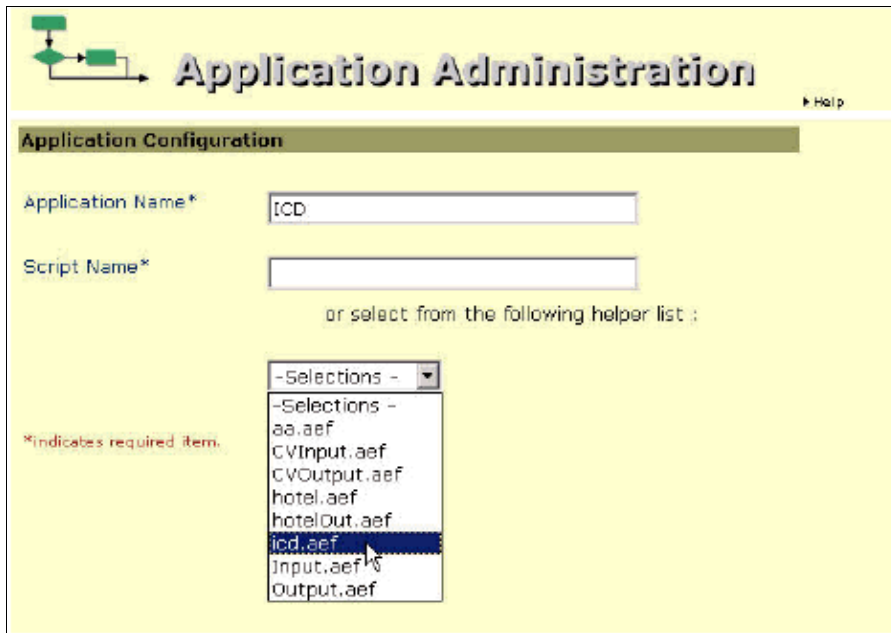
Application Administration

Help

Application Configuration

Application Name*

ICD

Script Name*

or select from the following helper list :

-Selections -

-Selections -
aa.aef
CVInput.aef
CVOutput.aef
hotel.aef
hotelOut.aef
icd.aef
Input.aef
Output.aef

*indicates required item.